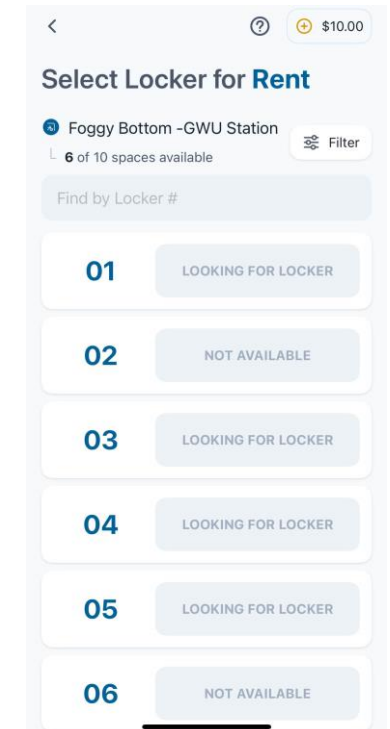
<

?

+ $10.00

Select Locker for Rent

Foggy Bottom -GWU Station

6 of 10 spaces available

Filter

Find by Locker #

01 LOOKING FOR LOCKER

02 NOT AVAILABLE

03 LOOKING FOR LOCKER

04 LOOKING FOR LOCKER

05 LOOKING FOR LOCKER

06 NOT AVAILABLE